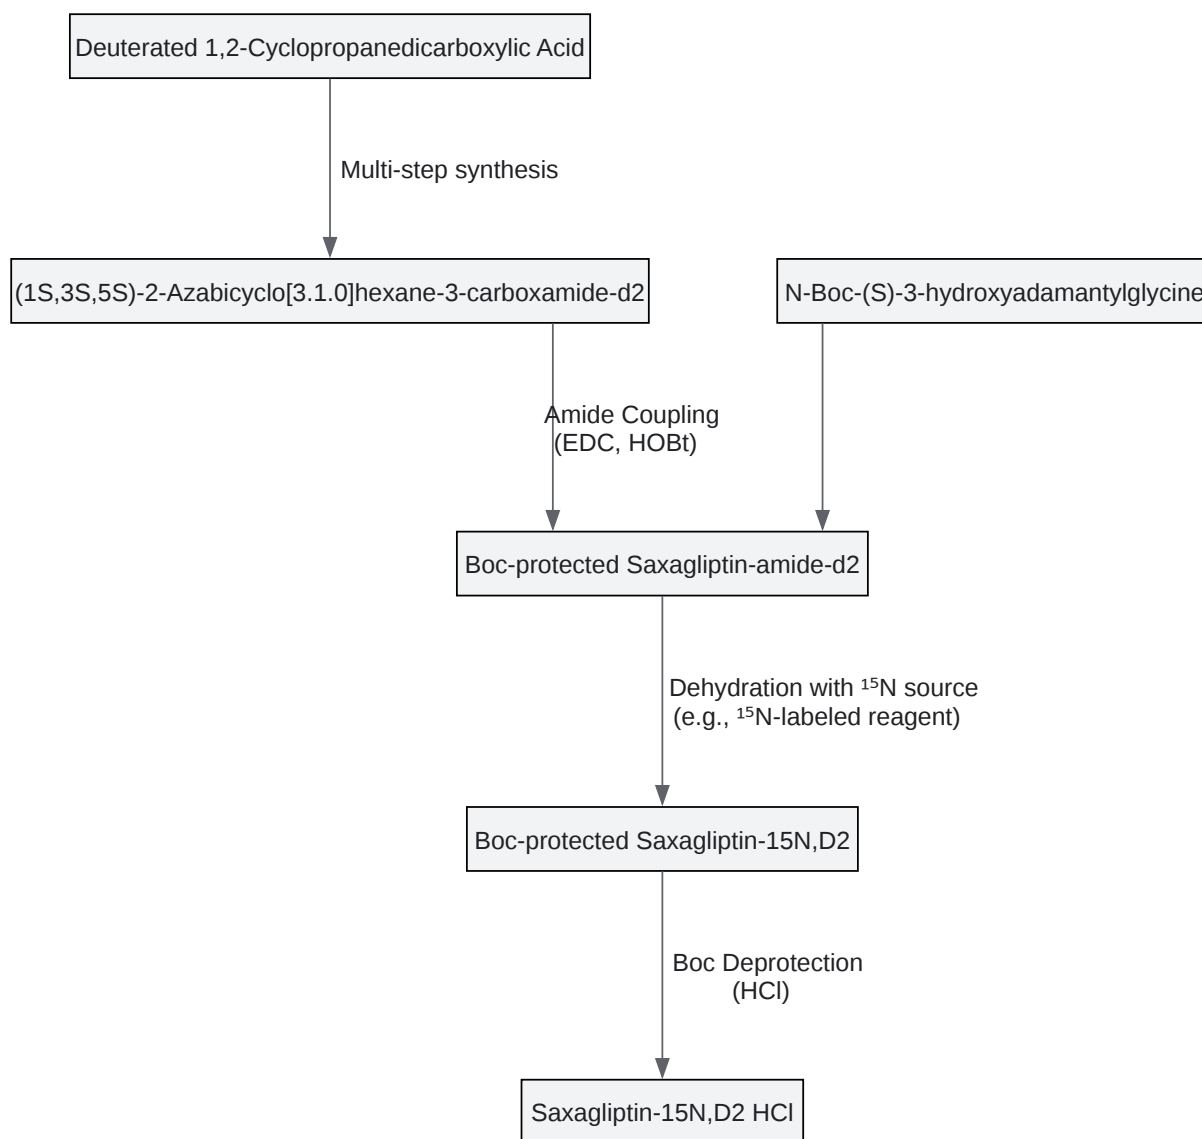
Deuterated 1,2-Cyclopropanedicarboxylic Acid

Multi-step synthesis

(1S,3S,5S)-2-Azabicyclo[3.1.0]hexane-3-carboxamide-d2

N-Boc-(S)-3-hydroxyadamantylglycine

Amide Coupling
(EDC, HOBt)

Boc-protected Saxagliptin-amide-d2

Dehydration with $^{15}N$ source
(e.g., $^{15}N$-labeled reagent)

Boc-protected Saxagliptin-15N,D2

Boc Deprotection
(HCl)

Saxagliptin-15N,D2 HCl